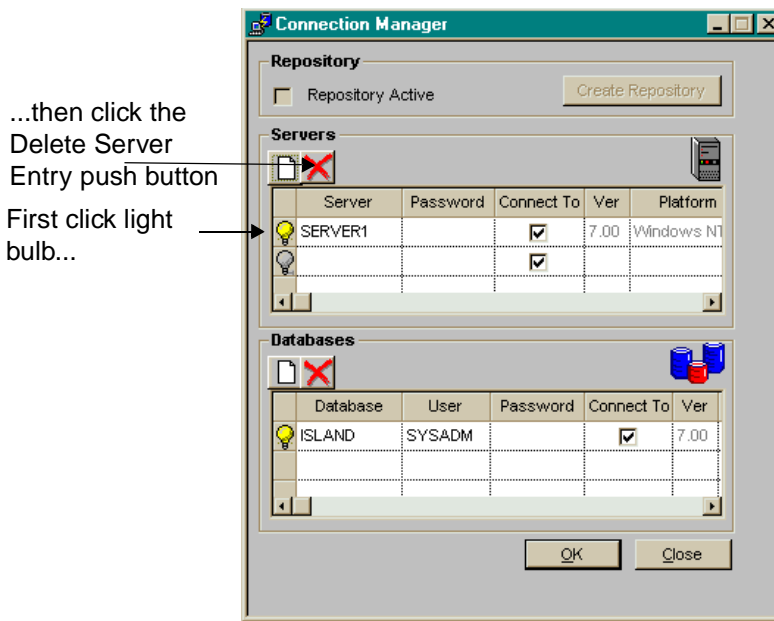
...then click the Delete Server Entry push button

First click light bulb...

Connection Manager

Repository

Repository Active

Create Repository

Servers

| | Server | Password | Connect To | Ver | Platform |
|---|---|---|---|---|---|
| | SERVER1 | | ☑ | 7.00 | Windows NT |
| | | | ☑ | | |

Databases

| | Database | User | Password | Connect To | Ver |
|---|---|---|---|---|---|
| | ISLAND | SYSADM | | ☑ | 7.00 |

OK

Close